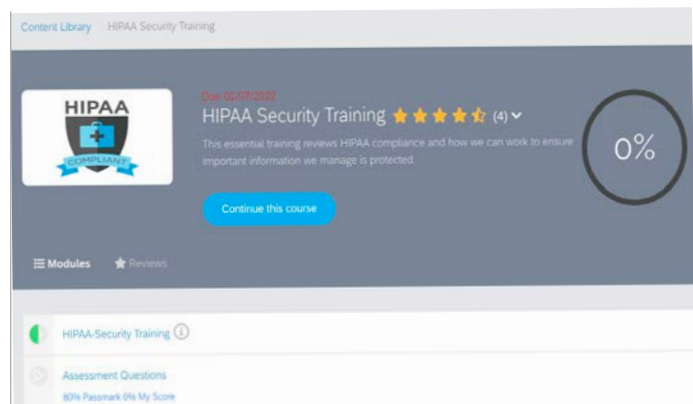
Content Library HIPAA Security Training

HIPAA
COMPLIANT

Due 01/07/2022

HIPAA Security Training (4)

This essential training reviews HIPAA compliance and how we can work to ensure important information we manage is protected.

Continue this course

0%

Modules Reviews

HIPAA-Security Training

Assessment Questions

80% Passmark 0% My Score